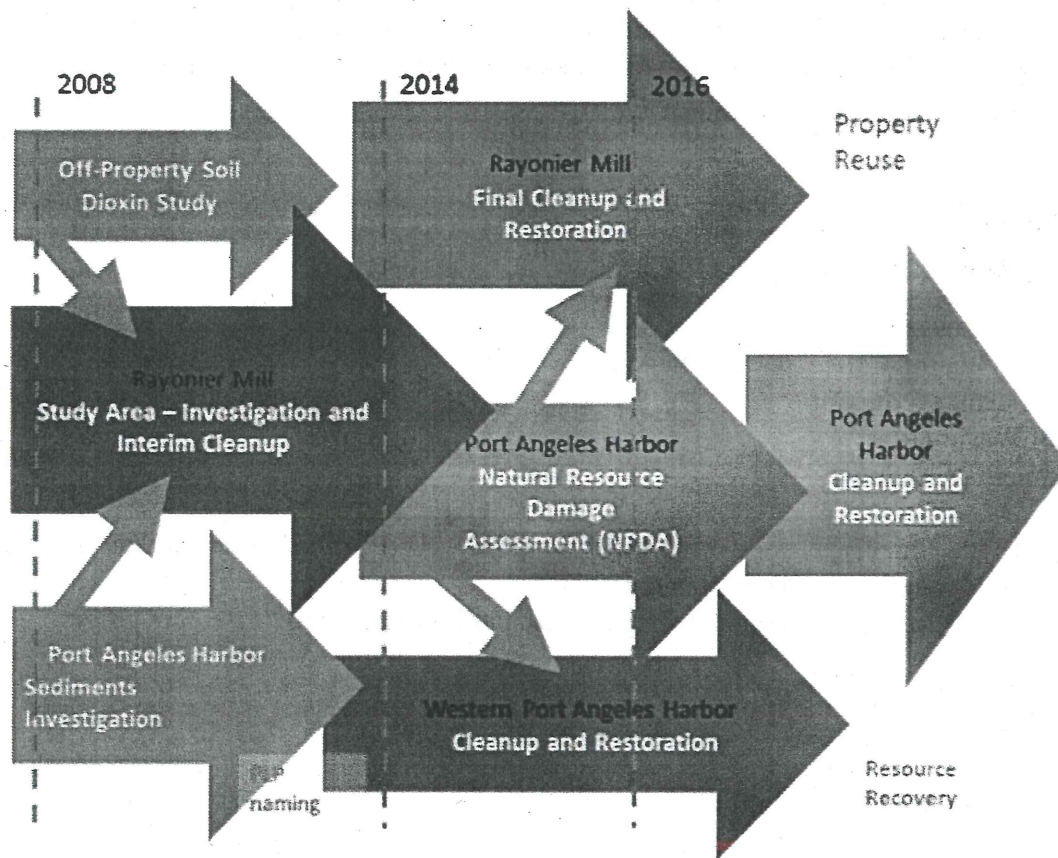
2008

2014

2016

Off-Property Soil Dioxin Study

Rayonier Mill Final Cleanup and Restoration

Property Reuse

Rayonier Mill Study Area – Investigation and Interim Cleanup

Port Angeles Harbor Natural Resource Damage Assessment (NRDA)

Port Angeles Harbor Cleanup and Restoration

Port Angeles Harbor Sediments Investigation

Western Port Angeles Harbor Cleanup and Restoration

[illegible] naming

Resource Recovery